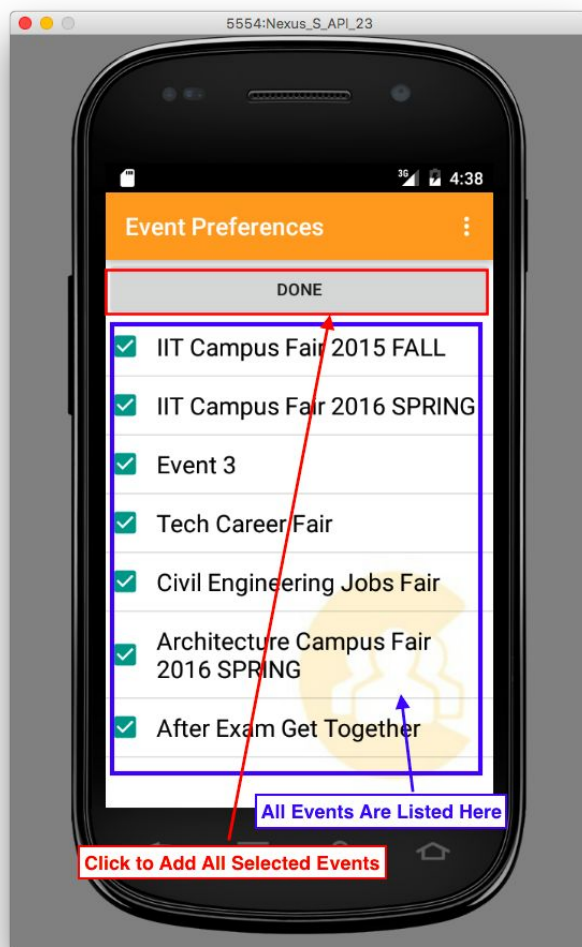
5554:Nexus_S_API_23

3G 4:38

Event Preferences

DONE

IIT Campus Fair 2015 FALL

IIT Campus Fair 2016 SPRING

Event 3

Tech Career Fair

Civil Engineering Jobs Fair

Architecture Campus Fair 2016 SPRING

After Exam Get Together

All Events Are Listed Here

Click to Add All Selected Events